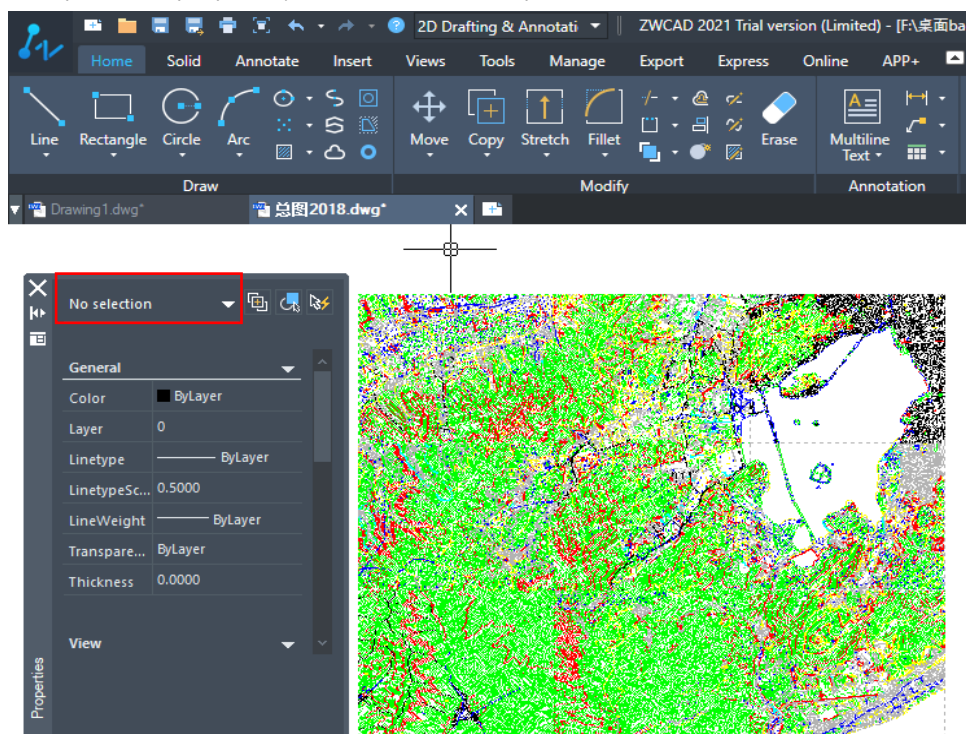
2D Drafting & Annotati
ZWCAD 2021 Trial version (Limited) - [F:\桌面ba

Home Solid Annotate Insert Views Tools Manage Export Express Online APP+

Line Rectangle Circle Arc
Draw

Move Copy Stretch Fillet Erase
Modify

Multiline Text
Annotation

Drawing1.dwg*
总图2018.dwg*

No selection

General
| Color | ByLayer |
|---|---|
| Layer | 0 |
| Linetype | ByLayer |
| LinetypeSc... | 0.5000 |
| LineWeight | ByLayer |
| Transpare... | ByLayer |
| Thickness | 0.0000 |

View

Properties